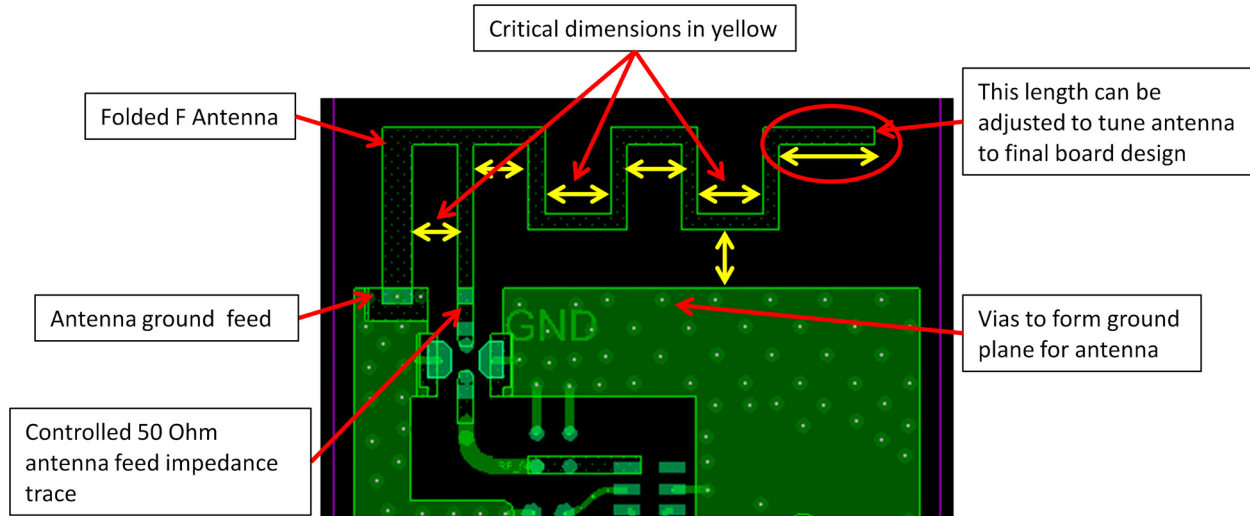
Critical dimensions in yellow

Folded F Antenna

This length can be adjusted to tune antenna to final board design

Antenna ground feed

GND

Vias to form ground plane for antenna

Controlled 50 Ohm antenna feed impedance trace